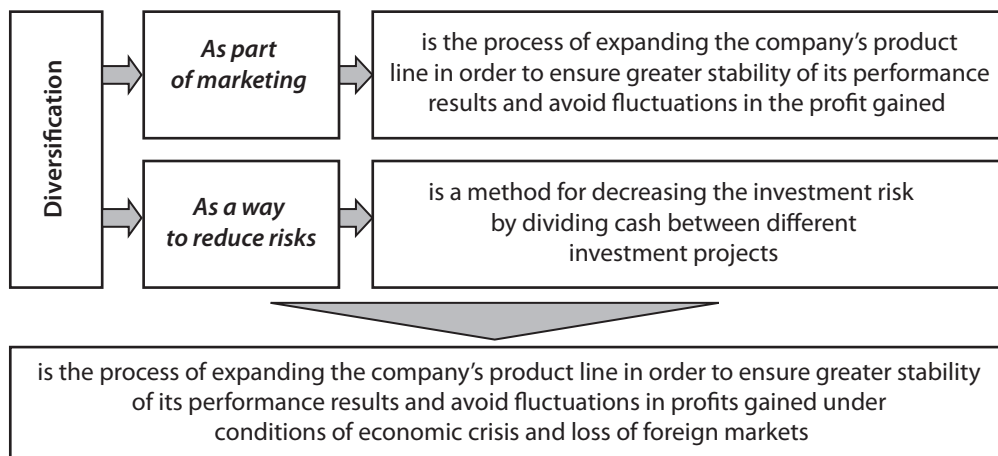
Diversification

As part of marketing

is the process of expanding the company's product line in order to ensure greater stability of its performance results and avoid fluctuations in the profit gained

As a way to reduce risks

is a method for decreasing the investment risk by dividing cash between different investment projects

is the process of expanding the company's product line in order to ensure greater stability of its performance results and avoid fluctuations in profits gained under conditions of economic crisis and loss of foreign markets